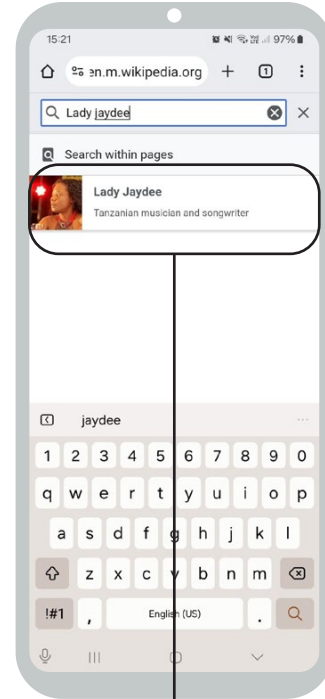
15:21

97%

en.m.wikipedia.org

1

Lady jaydee

Search within pages

Lady Jaydee

Tanzanian musician and songwriter

jaydee

1 2 3 4 5 6 7 8 9 0

q w e r t y u i o p

a s d f g h j k l

z x c v b n m

!#1

,

English (US)

.